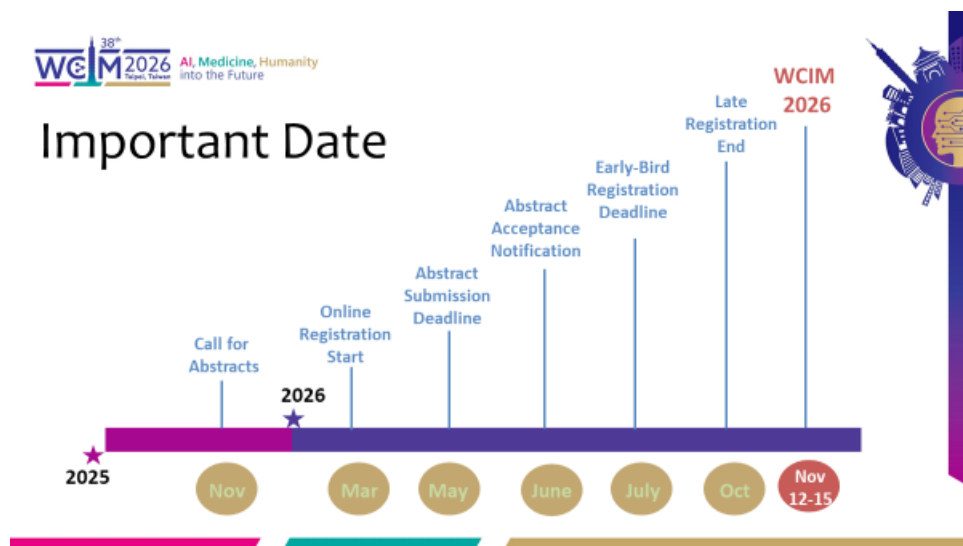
38th WCIM 2026 Taipei, Taiwan AI, Medicine, Humanity into the Future

Important Date

Call for Abstracts

Online Registration Start

Abstract Submission Deadline

Abstract Acceptance Notification

Early-Bird Registration Deadline

Late Registration End

WCIM 2026

2025

2026

Nov

Mar

May

June

July

Oct

Nov 12-15